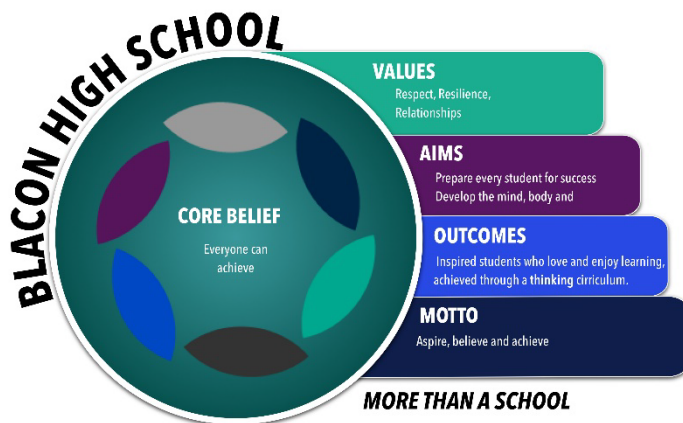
BLACON HIGH SCHOOL

CORE BELIEF

Everyone can achieve

VALUES

Respect, Resilience, Relationships

AIMS

Prepare every student for success
Develop the mind, body and

OUTCOMES

Inspired students who love and enjoy learning, achieved through a thinking cirriculum.

MOTTO

Aspire, believe and achieve

MORE THAN A SCHOOL